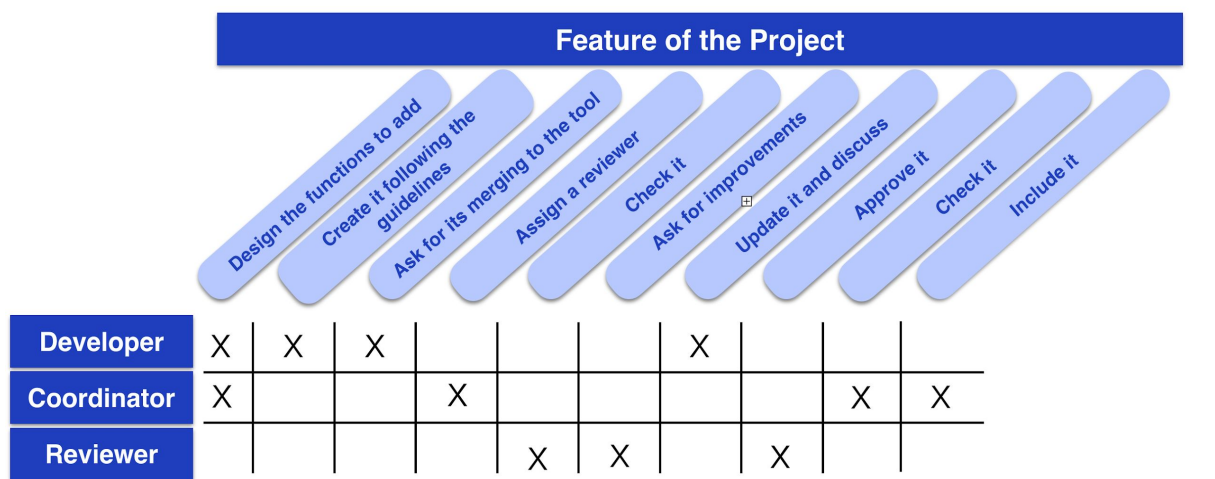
Feature of the Project

| | Design the functions to add | Create it following the guidelines | Ask for its merging to the tool | Assign a reviewer | Check it | Ask for improvements | Update it and discuss | Approve it | Check it | Include it |
|---|---|---|---|---|---|---|---|---|---|---|
| Developer | X | X | X | | | | X | | | |
| Coordinator | X | | | X | | | | | X | X |
| Reviewer | | | | | X | X | | X | | |